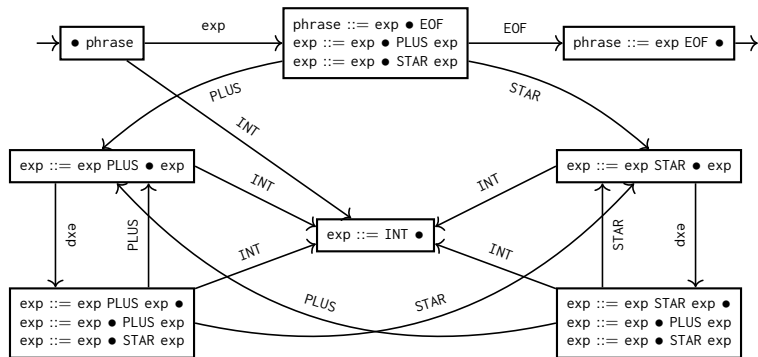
• phrase

exp

phrase ::= exp • EOF
exp ::= exp • PLUS exp
exp ::= exp • STAR exp

EOF

phrase ::= exp EOF •

PLUS

INT

STAR

exp ::= exp PLUS • exp

INT

INT

exp ::= exp STAR • exp

exp

PLUS

exp ::= INT •

STAR

exp

INT

INT

PLUS

STAR

exp ::= exp PLUS exp •
exp ::= exp • PLUS exp
exp ::= exp • STAR exp

exp ::= exp STAR exp •
exp ::= exp • PLUS exp
exp ::= exp • STAR exp